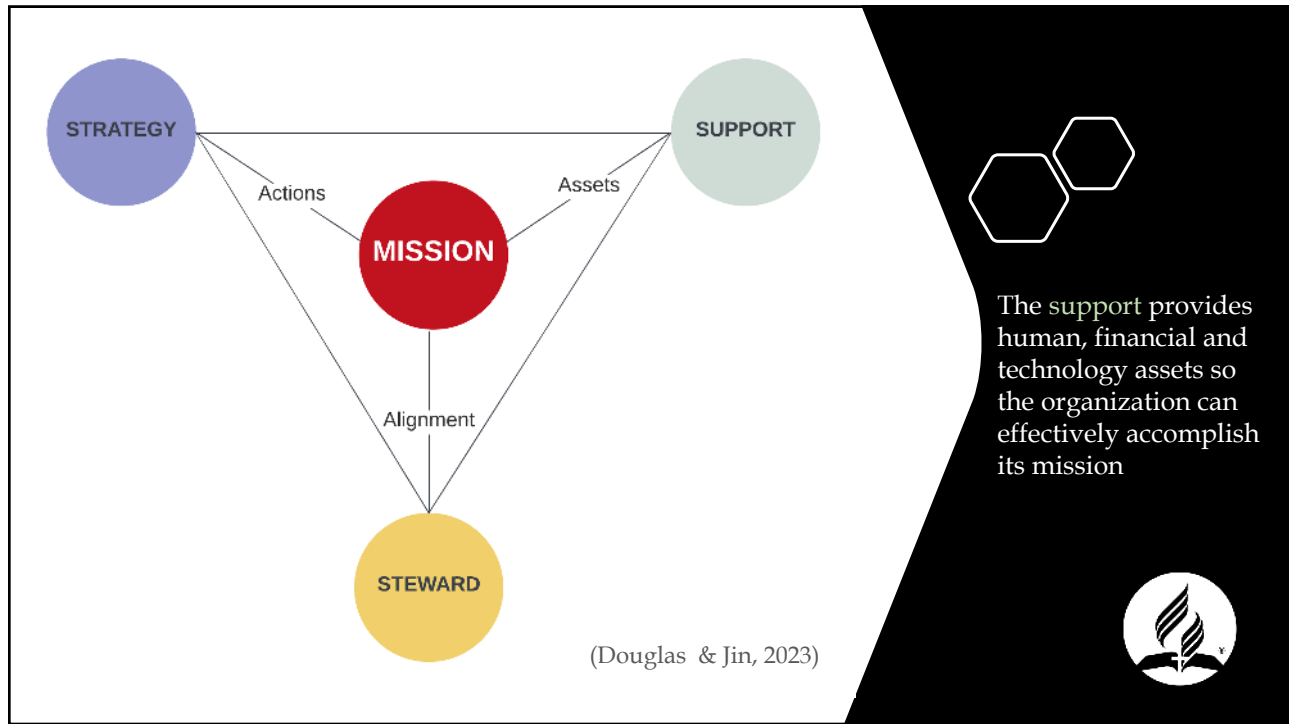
STRATEGY

SUPPORT

Actions

Assets

MISSION

Alignment

STEWARD

(Douglas & Jin, 2023)

The support provides human, financial and technology assets so the organization can effectively accomplish its mission